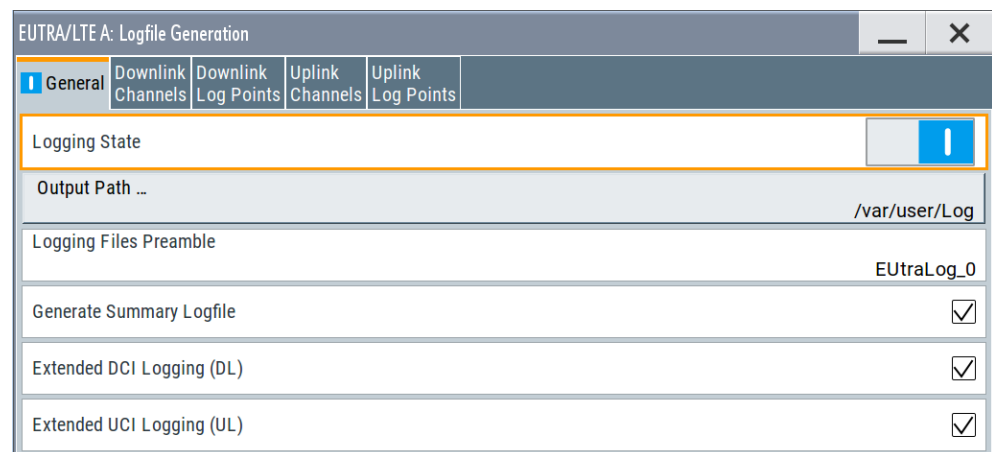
EUTRA/LTE A: Logfile Generation

General | Downlink Channels | Downlink Log Points | Uplink Channels | Uplink Log Points

Logging State

Output Path ...
/var/user/Log

Logging Files Preamble
EUtraLog_0

Generate Summary Logfile

Extended DCI Logging (DL)

Extended UCI Logging (UL)